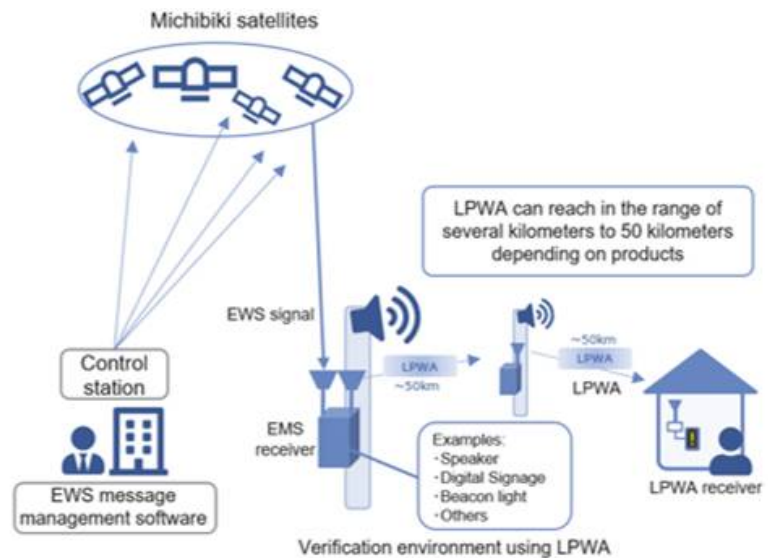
Michibiki satellites

LPWA can reach in the range of several kilometers to 50 kilometers depending on products

EWS signal

Control station

LPWA
~50km

~50km
LPWA
LPWA

EMS receiver

Examples:
・Speaker
・Digital Signage
・Beacon light
・Others

EWS message management software

LPWA receiver

Verification environment using LPWA